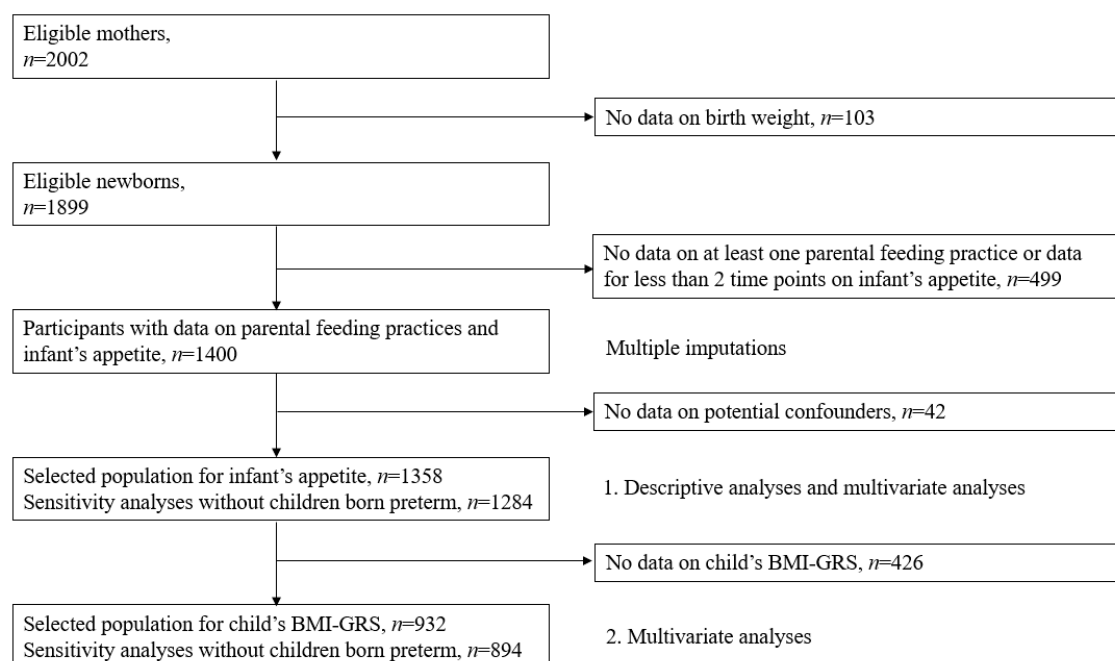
Eligible mothers, $n$=2002

No data on birth weight, $n$=103

Eligible newborns, $n$=1899

No data on at least one parental feeding practice or data for less than 2 time points on infant's appetite, $n$=499

Participants with data on parental feeding practices and infant's appetite, $n$=1400

Multiple imputations

No data on potential confounders, $n$=42

Selected population for infant's appetite, $n$=1358
Sensitivity analyses without children born preterm, $n$=1284

1. Descriptive analyses and multivariate analyses

No data on child's BMI-GRS, $n$=426

Selected population for child's BMI-GRS, $n$=932
Sensitivity analyses without children born preterm, $n$=894

2. Multivariate analyses